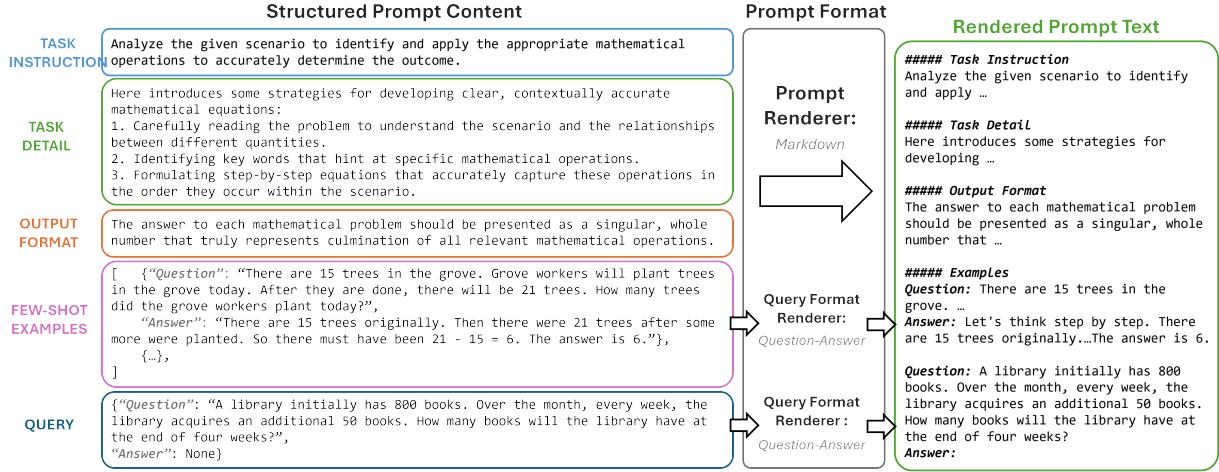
Structured Prompt Content

TASK INSTRUCTION
Analyze the given scenario to identify and apply the appropriate mathematical operations to accurately determine the outcome.

TASK DETAIL
Here introduces some strategies for developing clear, contextually accurate mathematical equations:
1. Carefully reading the problem to understand the scenario and the relationships between different quantities.
2. Identifying key words that hint at specific mathematical operations.
3. Formulating step-by-step equations that accurately capture these operations in the order they occur within the scenario.

OUTPUT FORMAT
The answer to each mathematical problem should be presented as a singular, whole number that truly represents culmination of all relevant mathematical operations.

FEW-SHOT EXAMPLES
[ {"Question": "There are 15 trees in the grove. Grove workers will plant trees in the grove today. After they are done, there will be 21 trees. How many trees did the grove workers plant today?",
"Answer": "There are 15 trees originally. Then there were 21 trees after some more were planted. So there must have been 21 - 15 = 6. The answer is 6."},
{…},
]

QUERY
{"Question": "A library initially has 800 books. Over the month, every week, the library acquires an additional 50 books. How many books will the library have at the end of four weeks?",
"Answer": None}

Prompt Format

Prompt Renderer:
Markdown

Query Format Renderer:
Question-Answer

Query Format Renderer :
Question-Answer

Rendered Prompt Text

##### Task Instruction
Analyze the given scenario to identify and apply …

##### Task Detail
Here introduces some strategies for developing …

##### Output Format
The answer to each mathematical problem should be presented as a singular, whole number that …

##### Examples
Question: There are 15 trees in the grove. …
Answer: Let's think step by step. There are 15 trees originally.…The answer is 6.

Question: A library initially has 800 books. Over the month, every week, the library acquires an additional 50 books. How many books will the library have at the end of four weeks?
Answer: